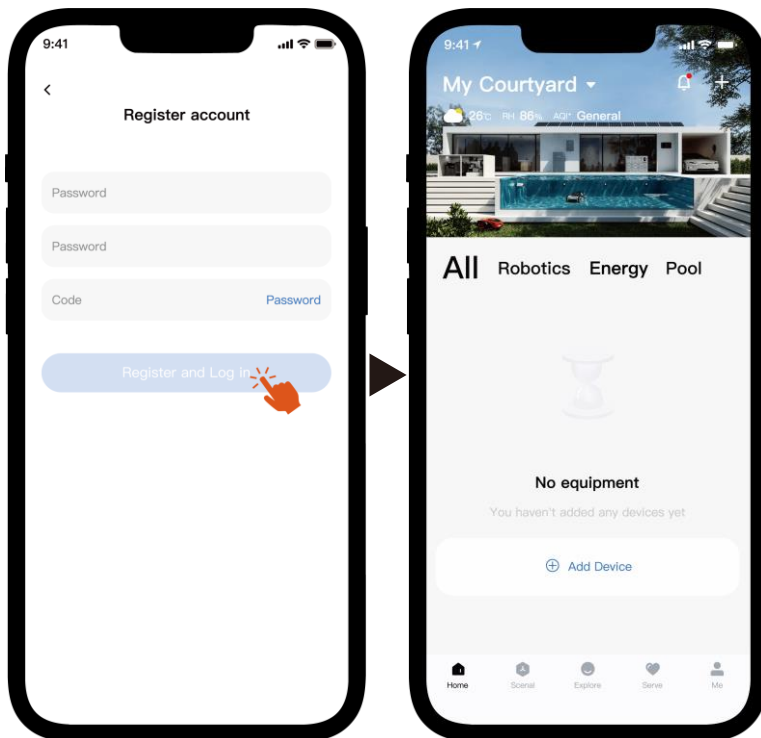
9:41

<

Register account

Password

Password

Code

Password

Register and Log in

9:41

My Courtyard

26℃ RH 86% AQI General

All Robotics Energy Pool

No equipment

You haven't added any devices yet

Add Device

Home Scene Explore Serve Me